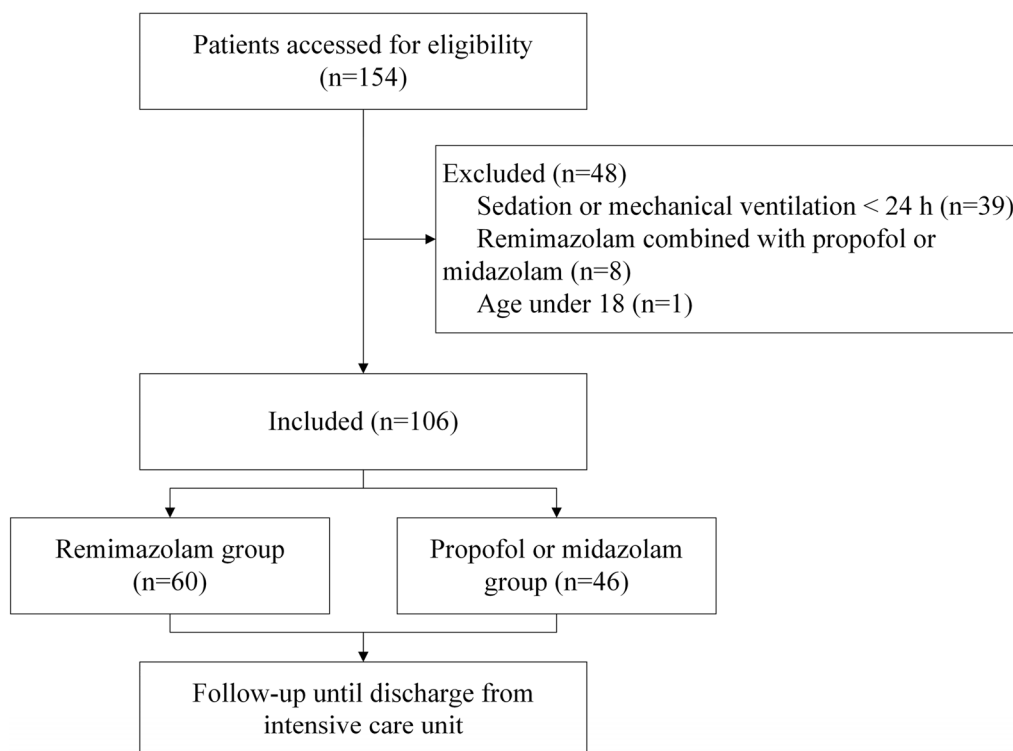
Patients accessed for eligibility (n=154)

Excluded (n=48)
Sedation or mechanical ventilation < 24 h (n=39)
Remimazolam combined with propofol or midazolam (n=8)
Age under 18 (n=1)

Included (n=106)

Remimazolam group (n=60)

Propofol or midazolam group (n=46)

Follow-up until discharge from intensive care unit